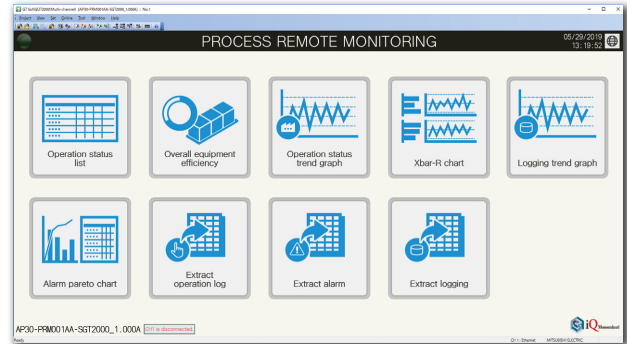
GT SoftGOT2000(Multi-channel) [AP30-PRM001AA-SGT2000_1.000A] - No.1

Project View Set Online Tool Window Help

PROCESS REMOTE MONITORING

05/29/2019
13:19:52

Operation status list

Overall equipment efficiency

Operation status trend graph

Xbar-R chart

Logging trend graph

Alarm pareto chart

Extract operation log

Extract alarm

Extract logging

AP30-PRM001AA-SGT2000_1.000A

CH1 is disconnected.

iQ

Ready

CH 1: Ethernet

MITSUBISHI ELECTRIC